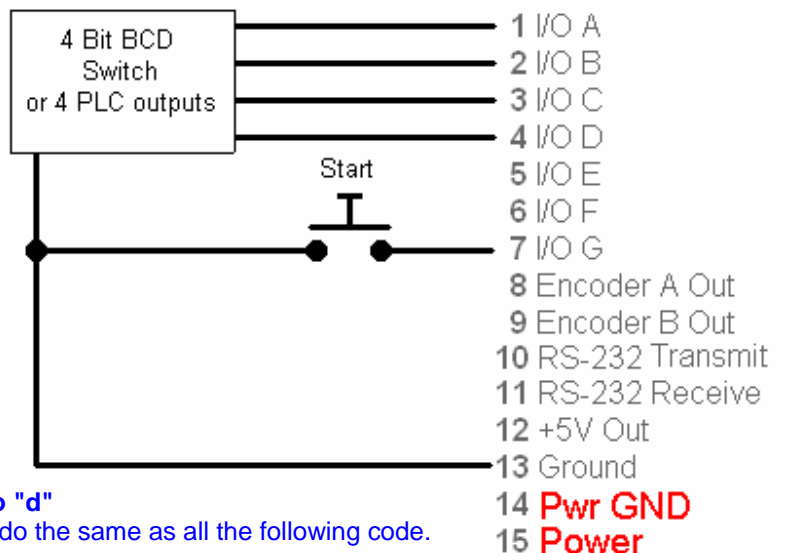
4 Bit BCD Switch or 4 PLC outputs

Start

1 I/O A
2 I/O B
3 I/O C
4 I/O D
5 I/O E
6 I/O F
7 I/O G
8 Encoder A Out
9 Encoder B Out
10 RS-232 Transmit
11 RS-232 Receive
12 +5V Out
13 Ground
14 Pwr GND
15 Power

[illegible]o "d"
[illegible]do the same as all the following code.